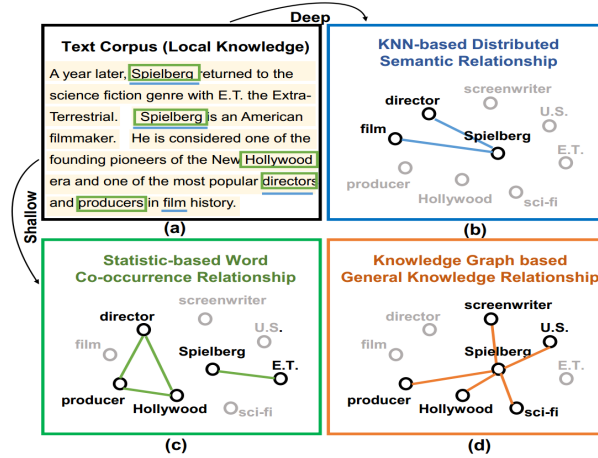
Deep

Text Corpus (Local Knowledge)

A year later, Spielberg returned to the science fiction genre with E.T. the Extra-Terrestrial. Spielberg is an American filmmaker. He is considered one of the founding pioneers of the New Hollywood era and one of the most popular directors and producers in film history.

(a)

KNN-based Distributed Semantic Relationship

screenwriter
director
U.S.
film
Spielberg
E.T.
producer
Hollywood
sci-fi

(b)

Shallow

Statistic-based Word Co-occurrence Relationship

screenwriter
director
U.S.
film
Spielberg
E.T.
producer
Hollywood
sci-fi

(c)

Knowledge Graph based General Knowledge Relationship

screenwriter
director
U.S.
film
Spielberg
E.T.
producer
Hollywood
sci-fi

(d)